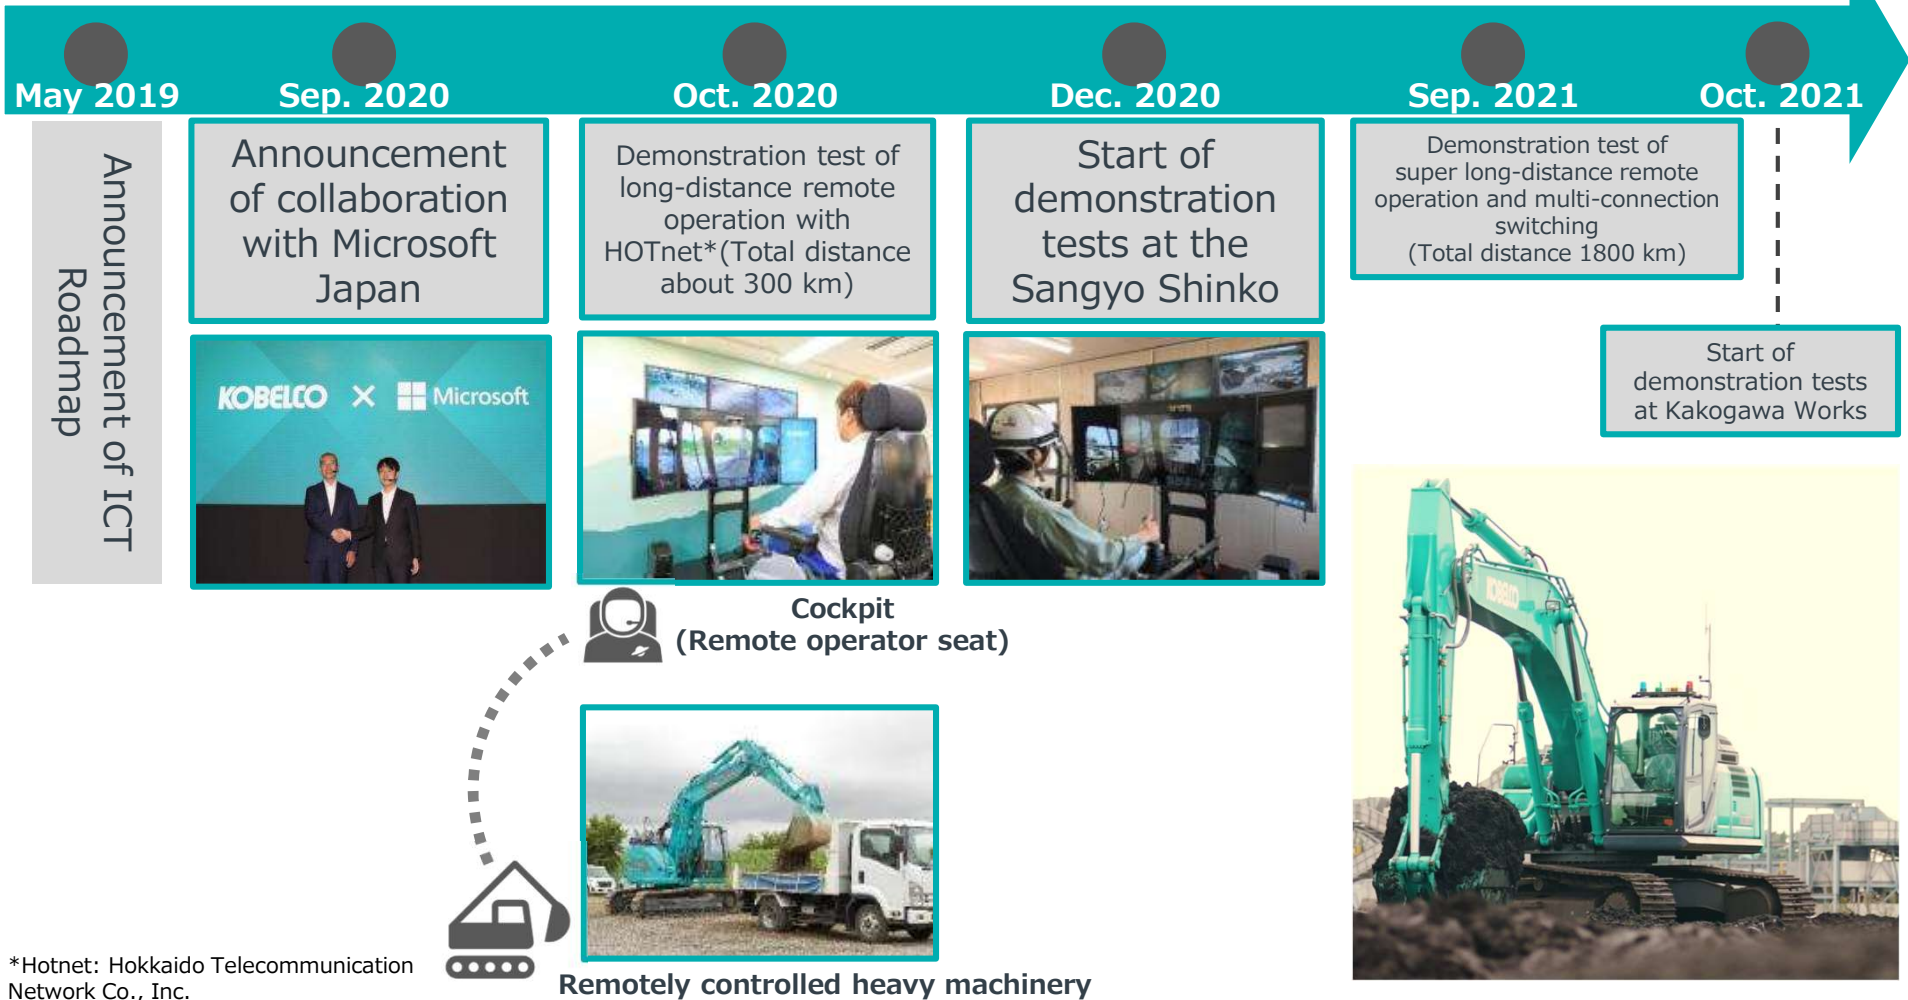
May 2019

Sep. 2020

Oct. 2020

Dec. 2020

Sep. 2021

Oct. 2021

Announcement of ICT Roadmap

Announcement of collaboration with Microsoft Japan

KOBELCO × Microsoft

Demonstration test of long-distance remote operation with HOTnet*(Total distance about 300 km)

Start of demonstration tests at the Sangyo Shinko

Demonstration test of super long-distance remote operation and multi-connection switching (Total distance 1800 km)

Start of demonstration tests at Kakogawa Works

Cockpit (Remote operator seat)

Remotely controlled heavy machinery

*Hotnet: Hokkaido Telecommunication Network Co., Inc.